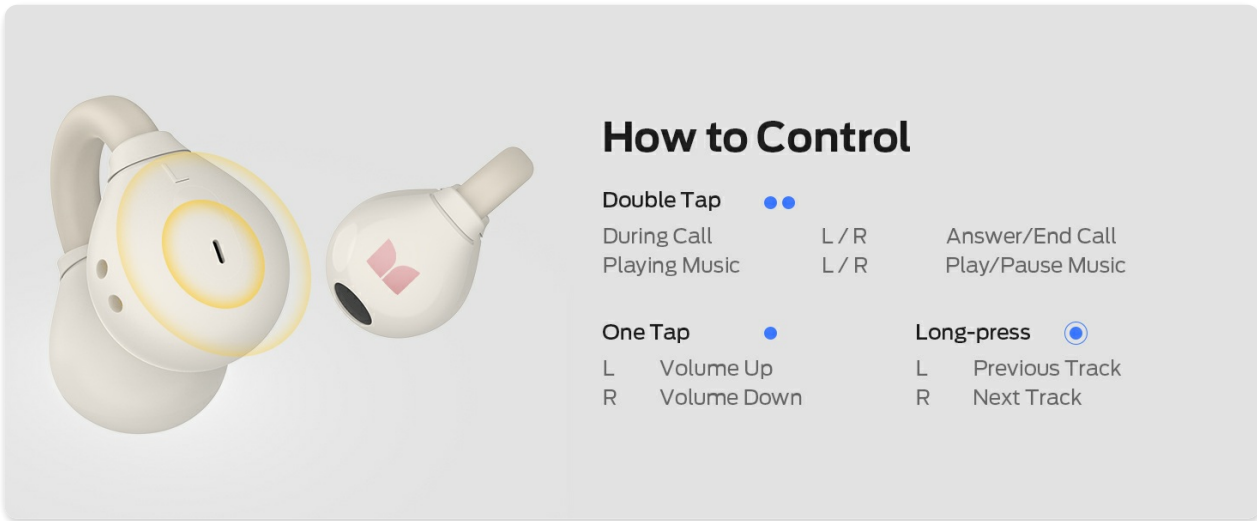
How to Control

Double Tap

| | | |
|---|---|---|
| During Call | L / R | Answer/End Call |
| Playing Music | L / R | Play/Pause Music |

One Tap

L Volume Up
R Volume Down

Long-press

L Previous Track
R Next Track